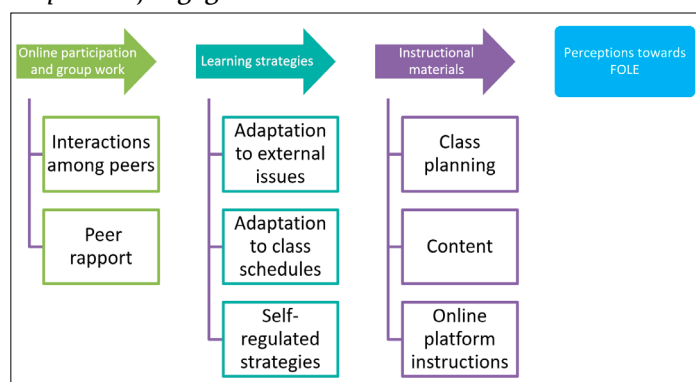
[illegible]

Online participation and group work

Interactions among peers

Peer rapport

Learning strategies

Adaptation to external issues

Adaptation to class schedules

Self-regulated strategies

Instructional materials

Class planning

Content

Online platform instructions

Perceptions towards FOLE